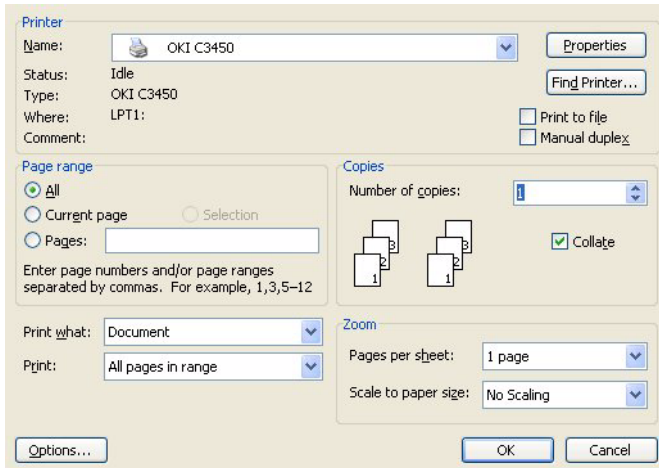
Printer
Name: OKI C3450
Properties
Status: Idle
Find Printer...
Type: OKI C3450
Where: LPT1:
Print to file
Comment:
Manual duplex

Page range
All
Current page
Selection
Pages:
Enter page numbers and/or page ranges separated by commas. For example, 1,3,5–12

Copies
Number of copies: 1
3 2 1 3 2 1
Collate

Print what: Document
Print: All pages in range

Zoom
Pages per sheet: 1 page
Scale to paper size: No Scaling

Options...
OK
Cancel